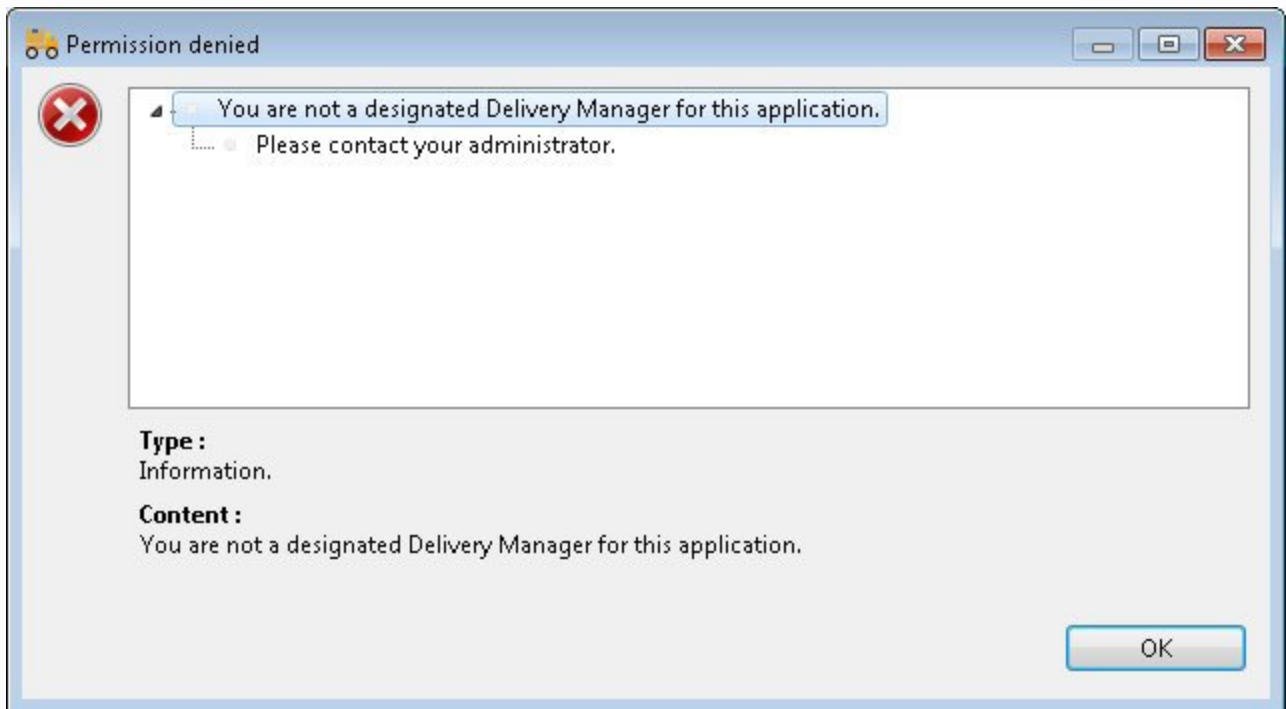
Permission denied

You are not a designated Delivery Manager for this application.

Please contact your administrator.

**Type :**
Information.

**Content :**
You are not a designated Delivery Manager for this application.

OK